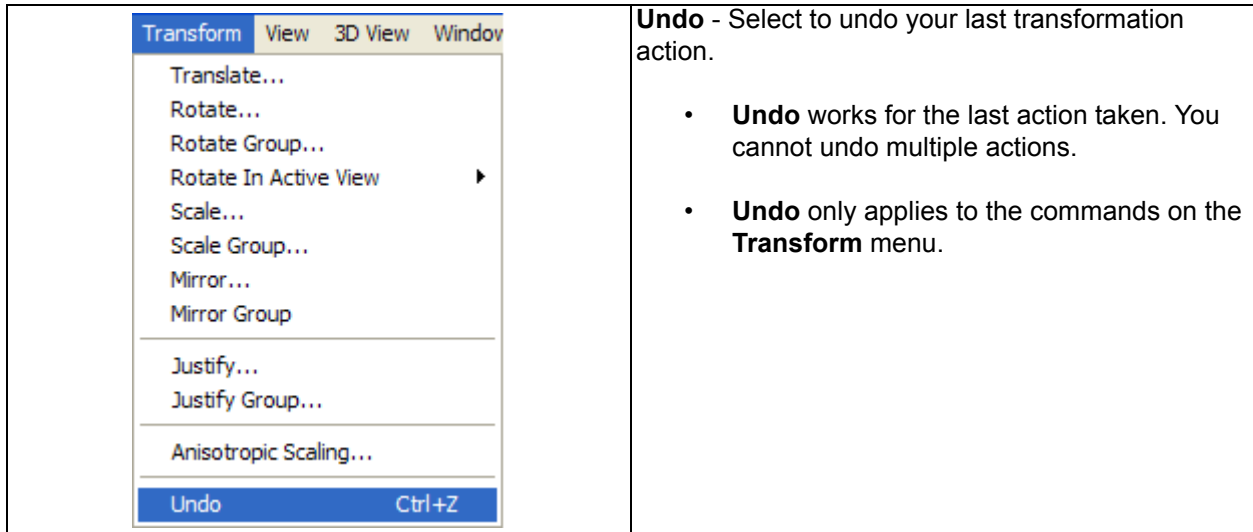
| Transform View 3D View Window<br>Translate...<br>Rotate...<br>Rotate Group...<br>Rotate In Active View<br>Scale...<br>Scale Group...<br>Mirror...<br>Mirror Group<br>Justify...<br>Justify Group...<br>Anisotropic Scaling...<br>Undo Ctrl+Z | **Undo** - Select to undo your last transformation action.<br>• **Undo** works for the last action taken. You cannot undo multiple actions.<br>• **Undo** only applies to the commands on the **Transform** menu. |
|---|---|